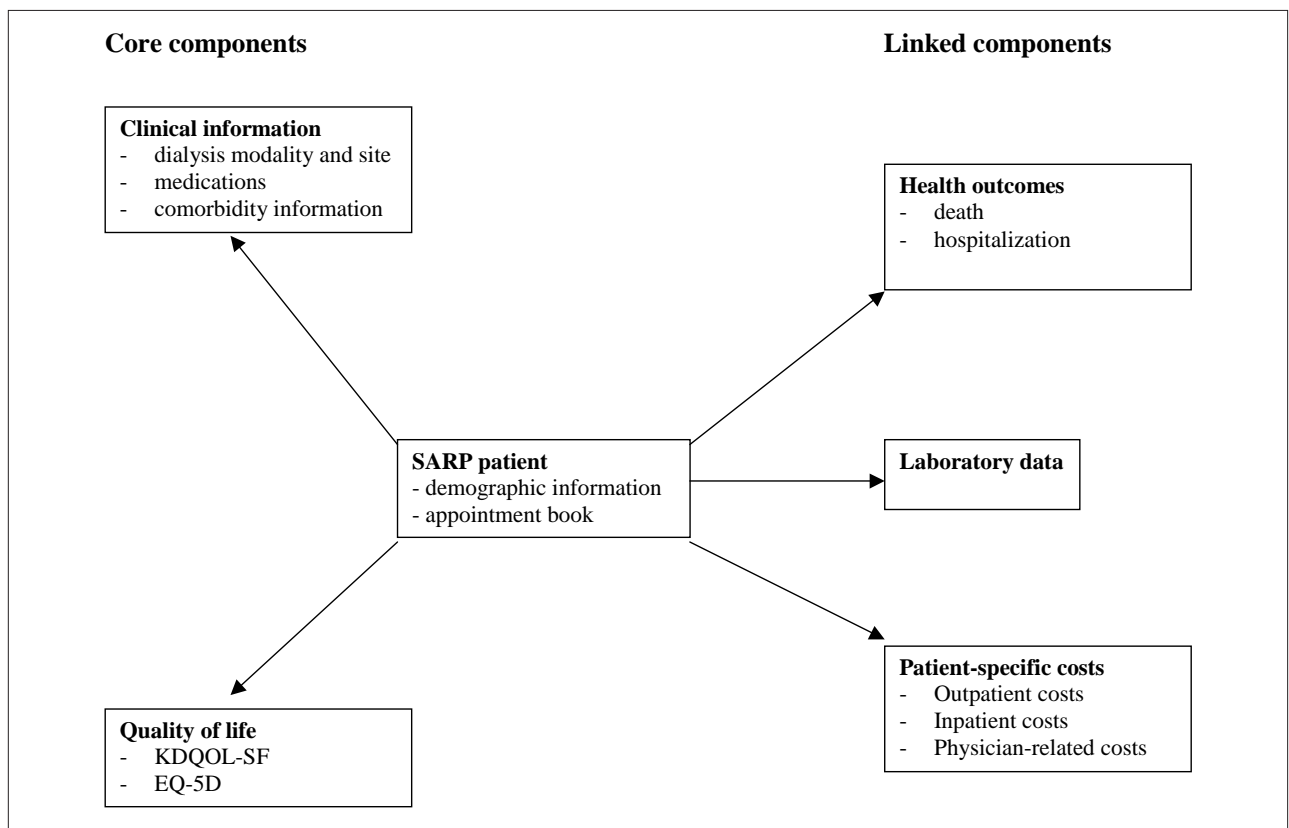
**Core components**

**Linked components**

**Clinical information**
- dialysis modality and site
- medications
- comorbidity information

**Health outcomes**
- death
- hospitalization

**SARP patient**
- demographic information
- appointment book

**Laboratory data**

**Patient-specific costs**
- Outpatient costs
- Inpatient costs
- Physician-related costs

**Quality of life**
- KDQOL-SF
- EQ-5D